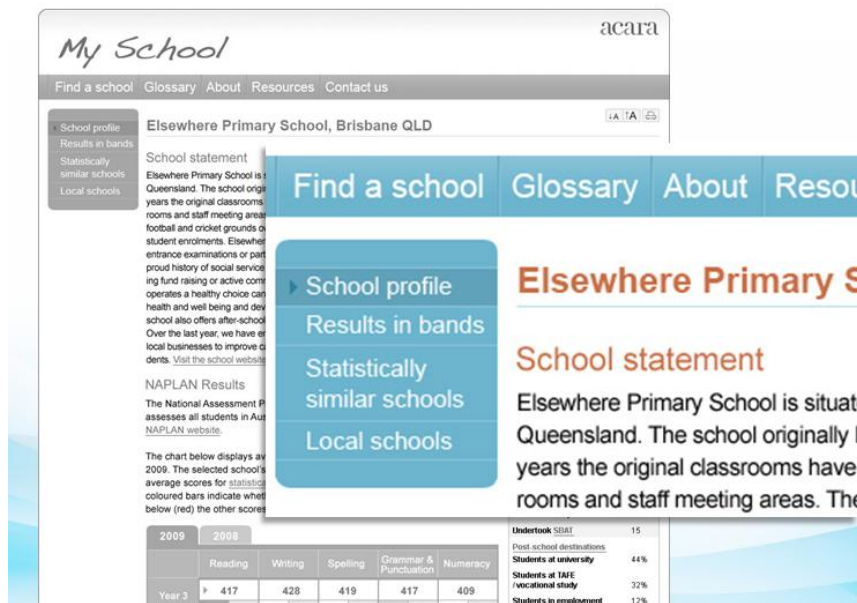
My School

acara

Find a school Glossary About Resources Contact us

School profile
Results in bands
Statistically similar schools
Local schools

Elsewhere Primary School, Brisbane QLD

School statement

Elsewhere Primary School is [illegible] Queensland. The school origi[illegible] years the original classrooms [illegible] rooms and staff meeting area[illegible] football and cricket grounds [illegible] student enrolments. Elsewher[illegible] entrance examinations or part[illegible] proud history of social service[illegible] ing fund raising or active com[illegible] operates a healthy choice can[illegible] health and well being and dev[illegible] school also offers after-schoo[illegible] Over the last year, we have e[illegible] local businesses to improve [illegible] dents. Visit the school website

NAPLAN Results

The National Assessment P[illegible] assesses all students in Aus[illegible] NAPLAN website.

The chart below displays av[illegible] 2009. The selected school's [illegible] average scores for statistica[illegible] coloured bars indicate wheth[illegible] below (red) the other scores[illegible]

Find a school Glossary About Resou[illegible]

School profile
Results in bands
Statistically similar schools
Local schools

Elsewhere Primary S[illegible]

School statement

Elsewhere Primary School is situat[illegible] Queensland. The school originally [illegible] years the original classrooms have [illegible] rooms and staff meeting areas. The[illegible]

Undertook SBAT 15
Post-school destinations
Students at university 44%
Students at TAFE /vocational study 32%
Students in employment 12%

| 2009 | 2008 | | | | |
|---|---|---|---|---|---|
| | Reading | Writing | Spelling | Grammar & Punctuation | Numeracy |
| Year 3 | 417 | 428 | 419 | 417 | 409 |